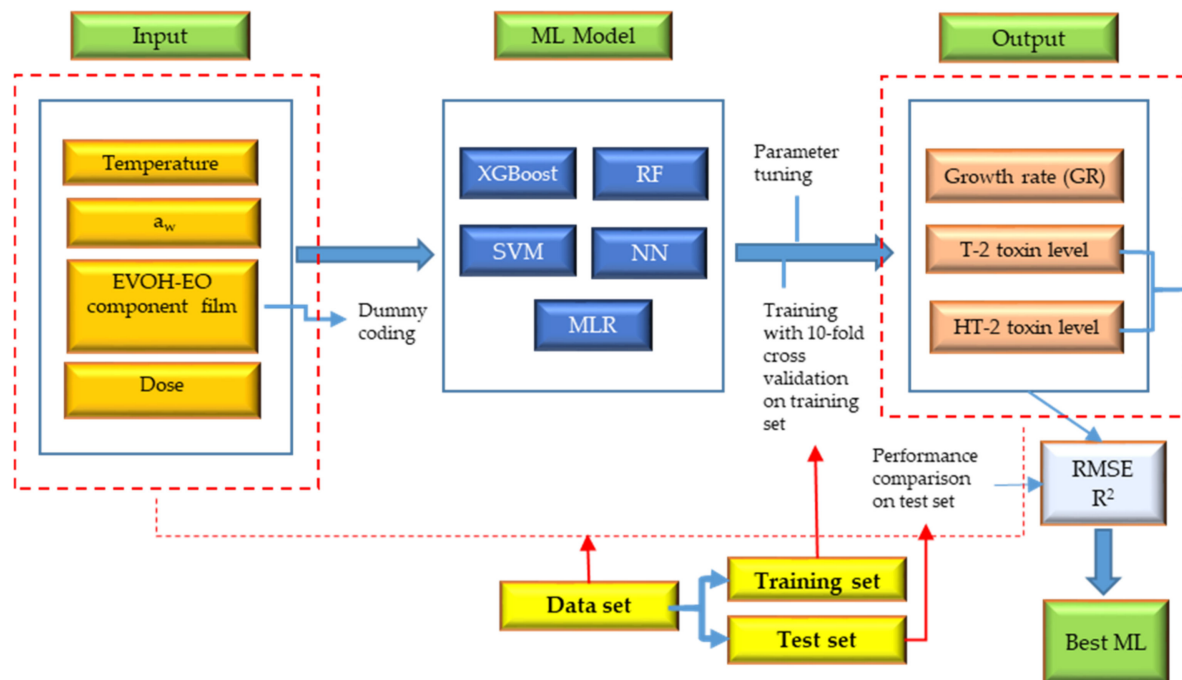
Input

ML Model

Output

Temperature

$a_w$

EVOH-EO component film

Dose

Dummy coding

XGBoost

RF

SVM

NN

MLR

Parameter tuning

Training with 10-fold cross validation on training set

Growth rate (GR)

T-2 toxin level

HT-2 toxin level

Performance comparison on test set

RMSE $R^2$

Data set

Training set

Test set

Best ML